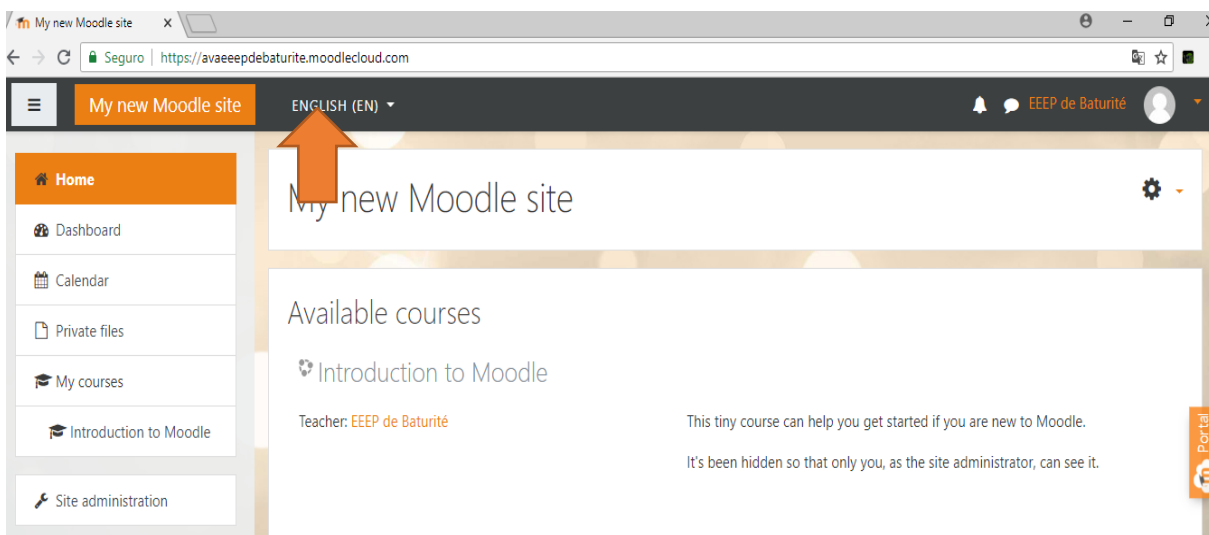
My new Moodle site ×

Seguro | https://avaeeepdebaturite.moodlecloud.com

My new Moodle site ENGLISH (EN) EEEP de Baturité

Home
Dashboard
Calendar
Private files
My courses
Introduction to Moodle
Site administration

My new Moodle site

Available courses

Introduction to Moodle

Teacher: EEEP de Baturité

This tiny course can help you get started if you are new to Moodle.

It's been hidden so that only you, as the site administrator, can see it.

Portal